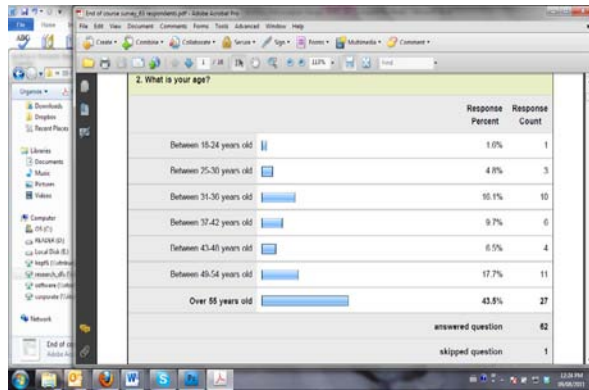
End of course survey_62 respondents.pdf - Adobe Acrobat Pro

File Edit View Document Comments Forms Tools Advanced Window Help

Create Combine Collaborate Secure Sign Forms Multimedia Comment

1 / 8 113%

Organize

Downloads
Dropbox
Recent Places

Libraries
Documents
Music
Pictures
Videos

Computer
OS (C:)
READER (D:)
Local Disk (E:)
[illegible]
research_dfs
software
corporate

Network

End of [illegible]
Adobe A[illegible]

2. What is your age?

| | | Response Percent | Response Count |
|---|---|---|---|
| Between 18-24 years old | | 1.6% | 1 |
| Between 25-30 years old | | 4.8% | 3 |
| Between 31-36 years old | | 16.1% | 10 |
| Between 37-42 years old | | 9.7% | 6 |
| Between 43-48 years old | | 6.5% | 4 |
| Between 49-54 years old | | 17.7% | 11 |
| Over 55 years old | | 43.5% | 27 |
| | | answered question | 62 |
| | | skipped question | 1 |

12:26 PM
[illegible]